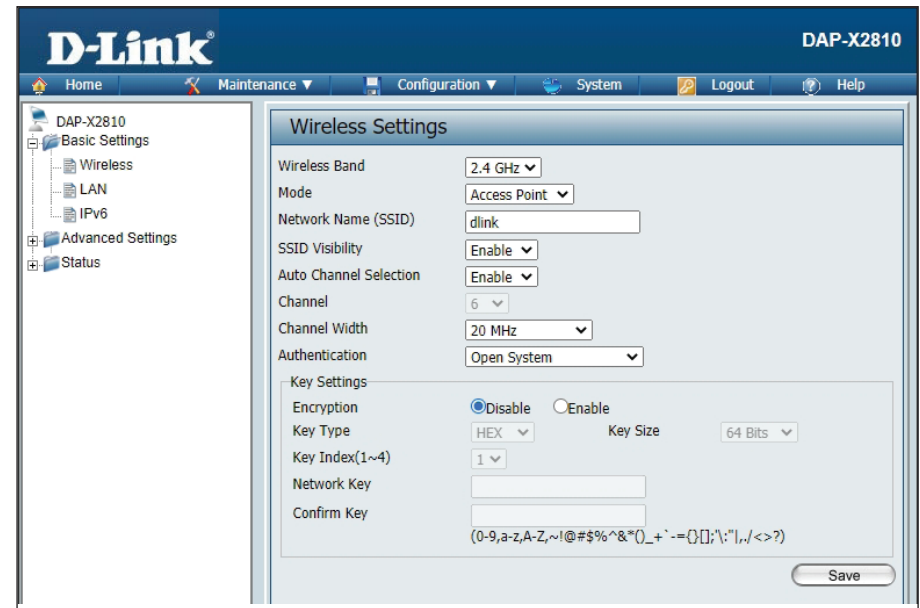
D-Link

DAP-X2810

Home Maintenance ▼ Configuration ▼ System Logout Help

DAP-X2810
Basic Settings
Wireless
LAN
IPv6
Advanced Settings
Status

Wireless Settings

| | |
|---|---|
| Wireless Band | 2.4 GHz |
| Mode | Access Point |
| Network Name (SSID) | dlink |
| SSID Visibility | Enable |
| Auto Channel Selection | Enable |
| Channel | 6 |
| Channel Width | 20 MHz |
| Authentication | Open System |

Key Settings

| | | | |
|---|---|---|---|
| Encryption | Disable Enable | | |
| Key Type | HEX | Key Size | 64 Bits |
| Key Index(1~4) | 1 | | |
| Network Key | | | |
| Confirm Key | | | |

(0-9,a-z,A-Z,~!@#$%^&*()_+`-={}[];'\:"|,./<>?)

Save